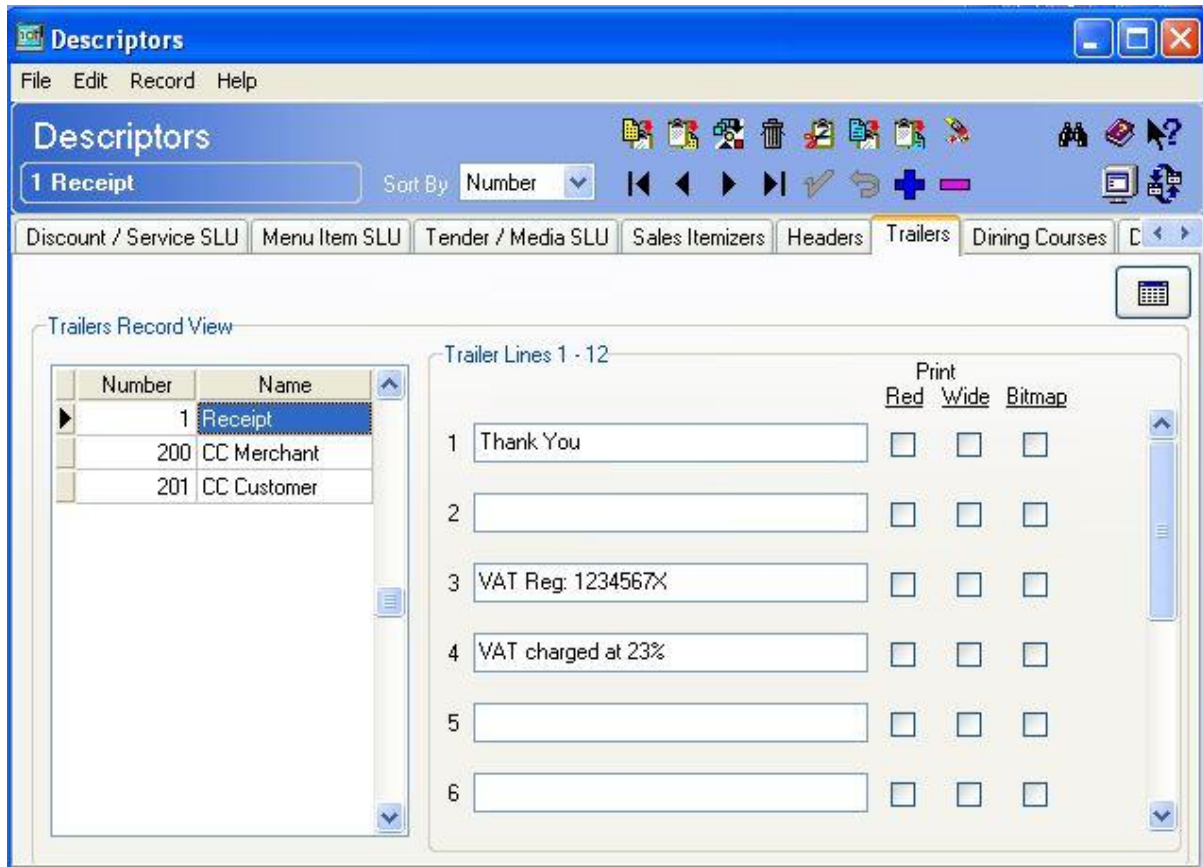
Descriptors

File Edit Record Help

Descriptors

1 Receipt

Sort By Number

Discount / Service SLU | Menu Item SLU | Tender / Media SLU | Sales Itemizers | Headers | Trailers | Dining Courses | D

Trailers Record View

| Number | Name |
|---|---|
| 1 | Receipt |
| 200 | CC Merchant |
| 201 | CC Customer |

Trailer Lines 1 - 12

Print
Red Wide Bitmap

1 Thank You

2

3 VAT Reg: 1234567X

4 VAT charged at 23%

5

6